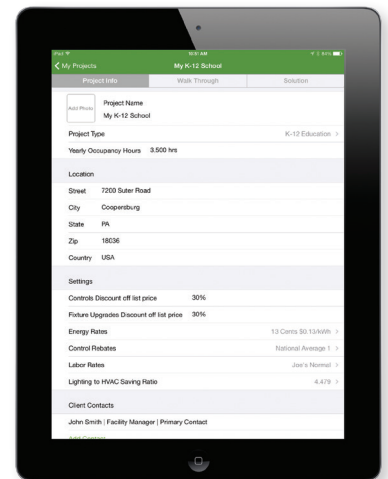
iPad
10:37 AM
84%
My Projects
My K-12 School
Project Info
Walk Through
Solution
Add Photo
Project Name
My K-12 School
Project Type
K-12 Education
Yearly Occupancy Hours
3,500 hrs
Location
Street
7200 Suter Road
City
Coopersburg
State
PA
Zip
18036
Country
USA
Settings
Controls Discount off list price
30%
Fixture Upgrades Discount off list price
30%
Energy Rates
13 Cents $0.13/kWh
Control Rebates
National Average 1
Labor Rates
Joe's Normal
Lighting to HVAC Saving Ratio
4.479
Client Contacts
John Smith | Facility Manager | Primary Contact
Add Contact